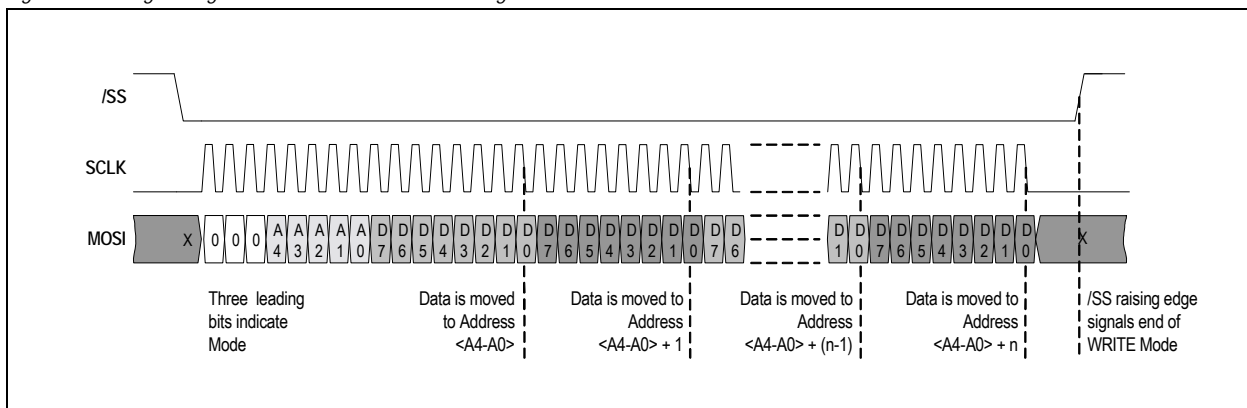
/SS

SCLK

MOSI

X 0 0 0 A4 A3 A2 A1 A0 D7 D6 D5 D4 D3 D2 D1 D0 D7 D6 D5 D4 D3 D2 D1 D0 D7 D6 D1 D0 D7 D6 D5 D4 D3 D2 D1 D0 X

Three leading bits indicate Mode

Data is moved to Address <A4-A0>

Data is moved to Address <A4-A0> + 1

Data is moved to Address <A4-A0> + (n-1)

Data is moved to Address <A4-A0> + n

/SS raising edge signals end of WRITE Mode